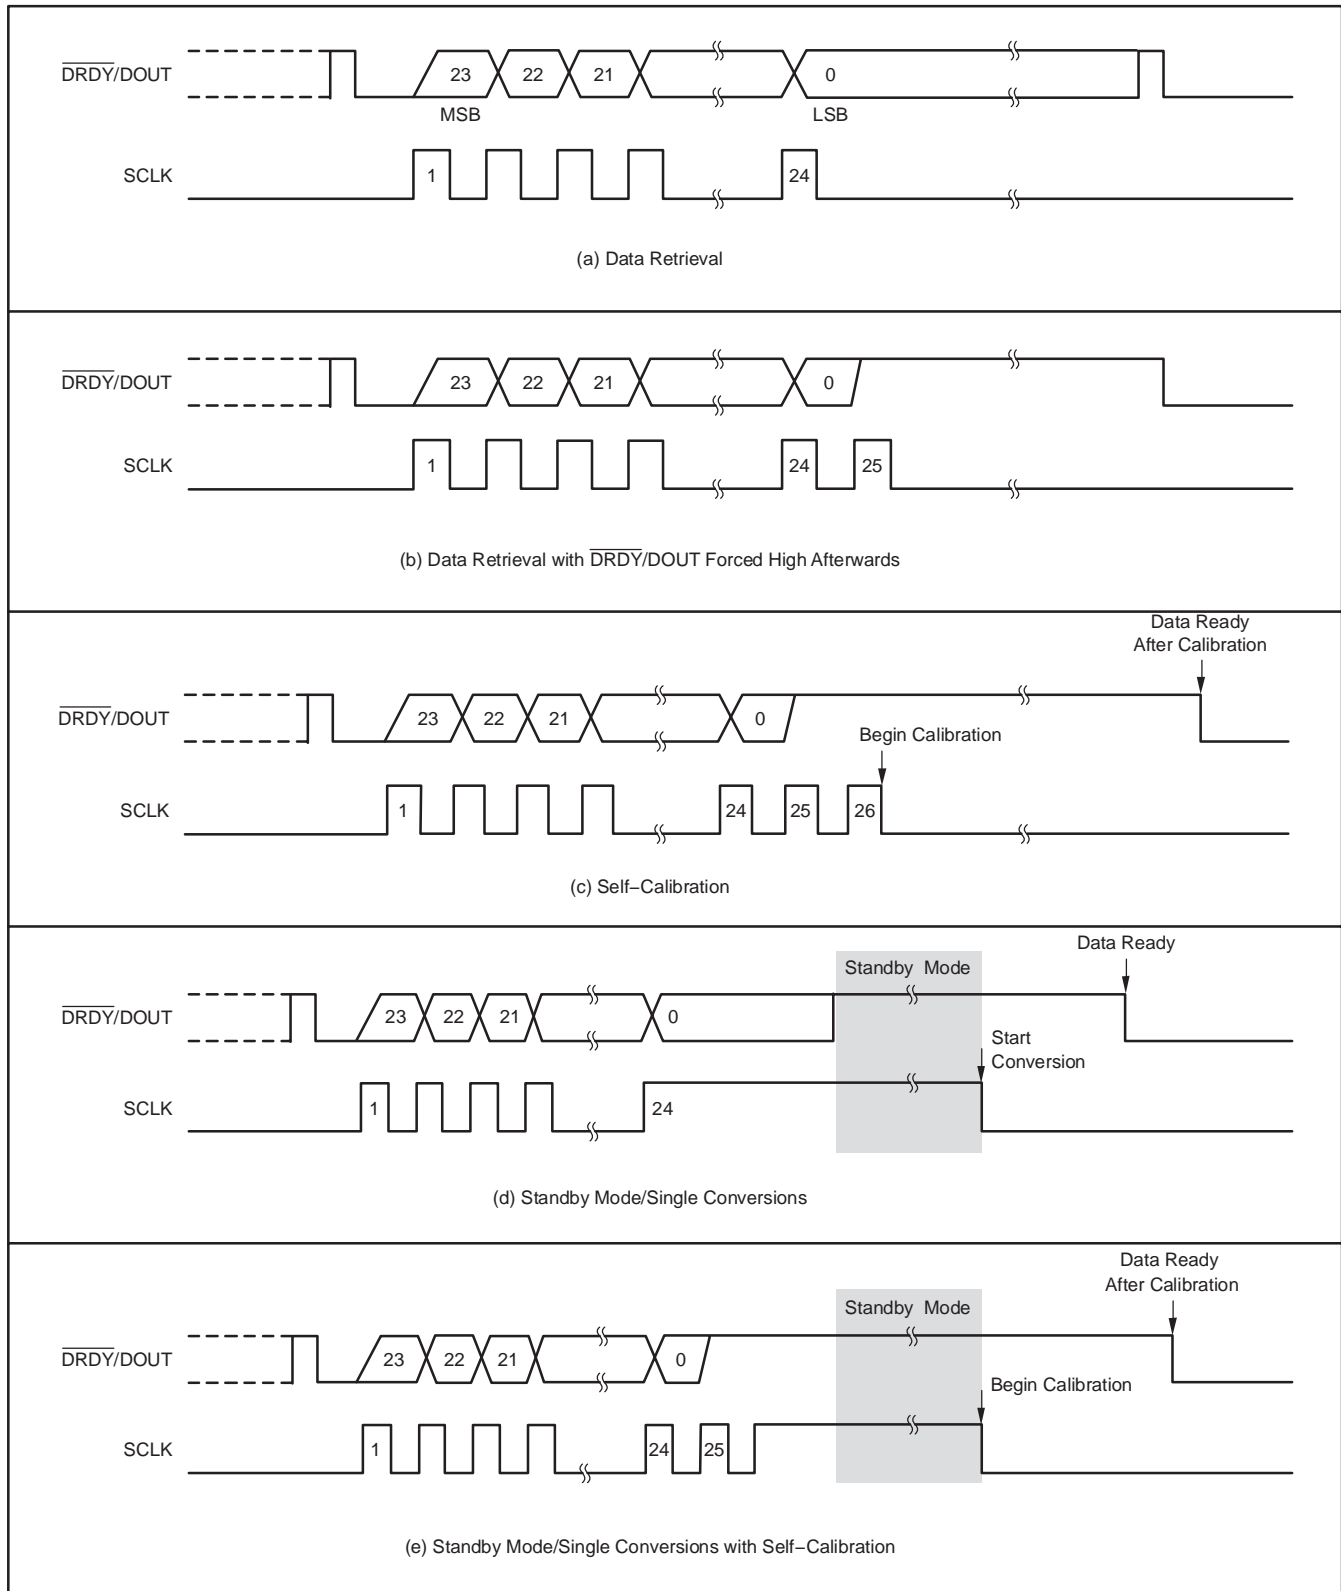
$\overline{DRDY}$/DOUT
23
22
21
0
MSB
LSB
SCLK
1
24
(a) Data Retrieval

$\overline{DRDY}$/DOUT
23
22
21
0
SCLK
1
24
25
(b) Data Retrieval with $\overline{DRDY}$/DOUT Forced High Afterwards

Data Ready After Calibration
$\overline{DRDY}$/DOUT
23
22
21
0
Begin Calibration
SCLK
1
24
25
26
(c) Self−Calibration

Data Ready
Standby Mode
$\overline{DRDY}$/DOUT
23
22
21
0
Start Conversion
SCLK
1
24
(d) Standby Mode/Single Conversions

Data Ready After Calibration
Standby Mode
$\overline{DRDY}$/DOUT
23
22
21
0
Begin Calibration
SCLK
1
24
25
(e) Standby Mode/Single Conversions with Self−Calibration